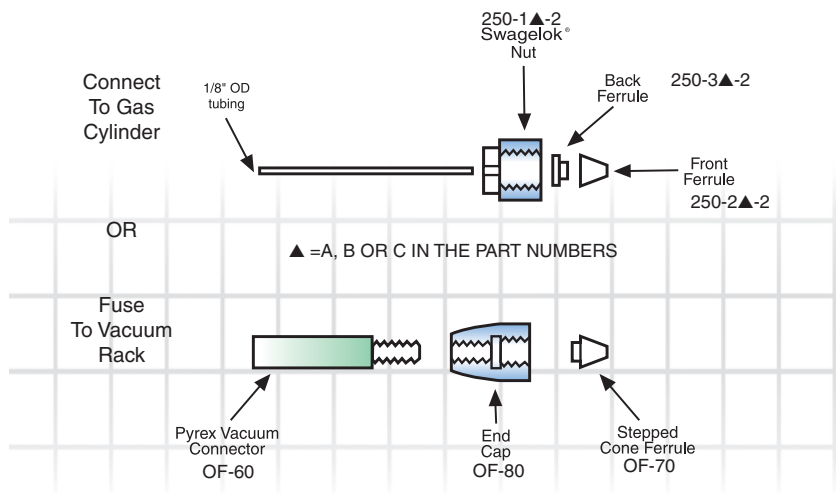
250-1▲-2
Swagelok®
Nut

Connect
To Gas
Cylinder

1/8" OD
tubing

Back
Ferrule

250-3▲-2

Front
Ferrule

250-2▲-2

OR

▲ =A, B OR C IN THE PART NUMBERS

Fuse
To Vacuum
Rack

Pyrex Vacuum
Connector
OF-60

End
Cap
OF-80

Stepped
Cone Ferrule
OF-70